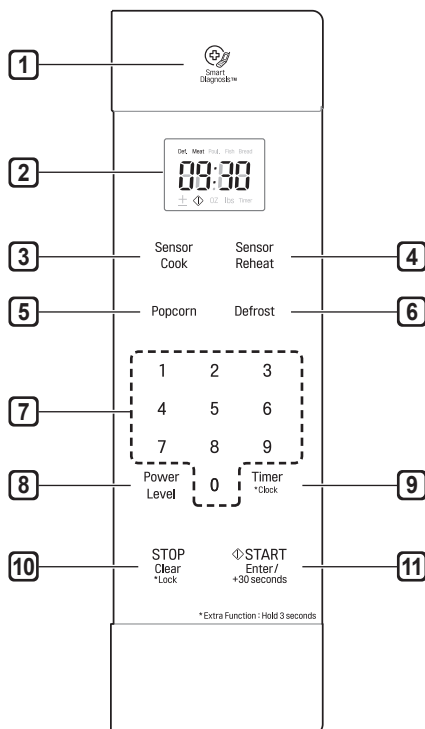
1

Smart Diagnosis™

2

Def. Meat Poul. Fish Bread

88:30

± ⏀ OZ lbs Timer

3

Sensor Cook

Sensor Reheat

4

5

Popcorn

Defrost

6

1 2 3

7

4 5 6

7 8 9

8

Power Level

0

Timer *Clock

9

10

STOP Clear *Lock

⏀START Enter/ +30 seconds

11

* Extra Function : Hold 3 seconds